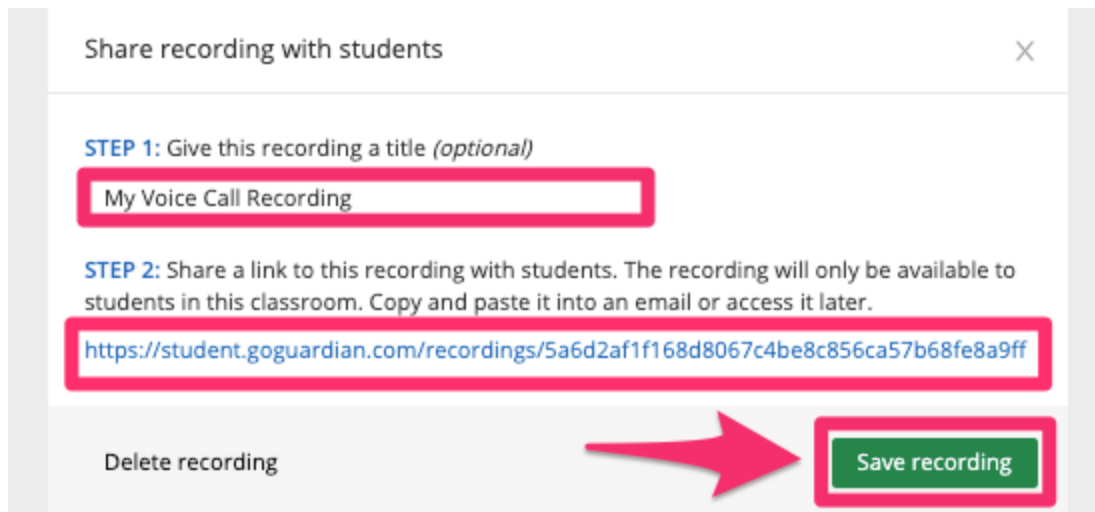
Share recording with students

×

STEP 1: Give this recording a title (optional)

My Voice Call Recording

STEP 2: Share a link to this recording with students. The recording will only be available to students in this classroom. Copy and paste it into an email or access it later.

https://student.goguardian.com/recordings/5a6d2af1f168d8067c4be8c856ca57b68fe8a9ff

Delete recording

Save recording